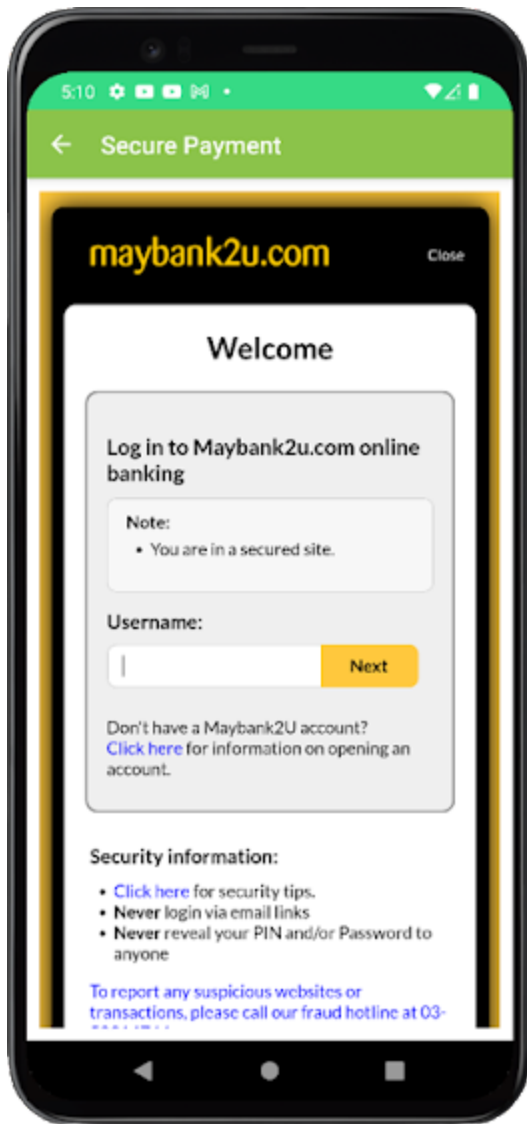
5:10

Secure Payment

maybank2u.com

Close

Welcome

Log in to Maybank2u.com online banking

Note:

• You are in a secured site.

Username:

Next

Don't have a Maybank2U account? Click here for information on opening an account.

Security information:

• Click here for security tips.
• Never login via email links
• Never reveal your PIN and/or Password to anyone

To report any suspicious websites or transactions, please call our fraud hotline at 03-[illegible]